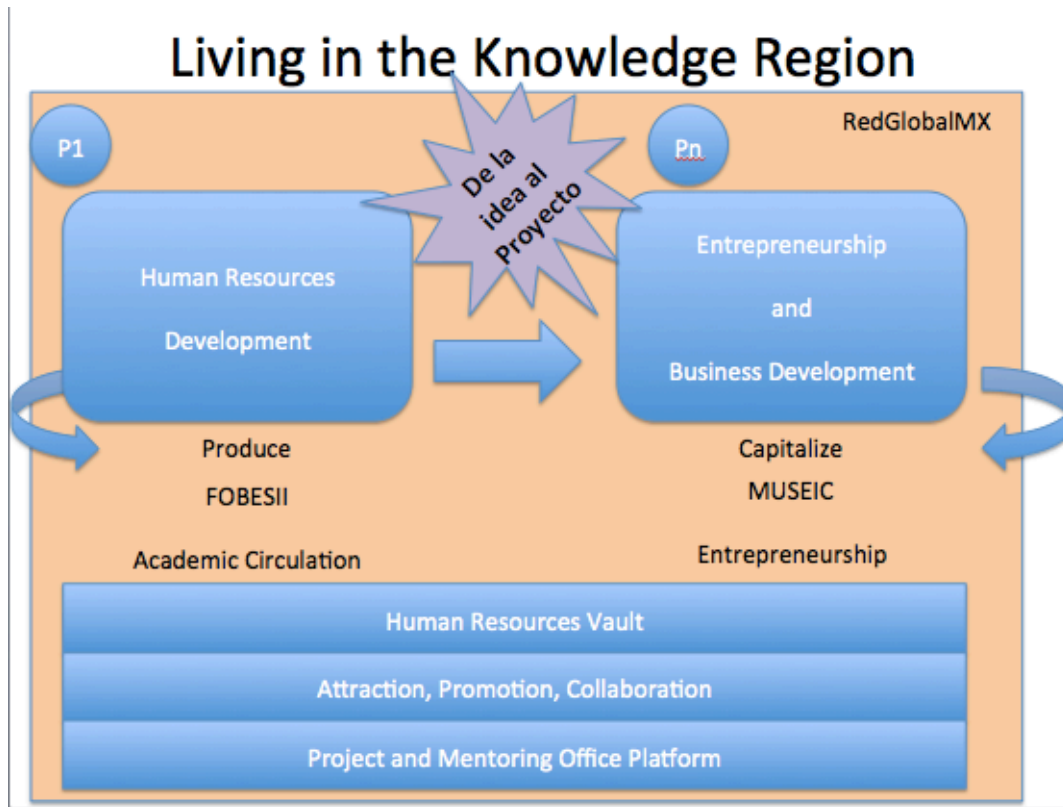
Living in the Knowledge Region

P1

Pn

RedGlobalMX

De la idea al Proyecto

Human Resources Development

Entrepreneurship and Business Development

Produce
FOBESII

Academic Circulation

Capitalize
MUSEIC

Entrepreneurship

Human Resources Vault

Attraction, Promotion, Collaboration

Project and Mentoring Office Platform